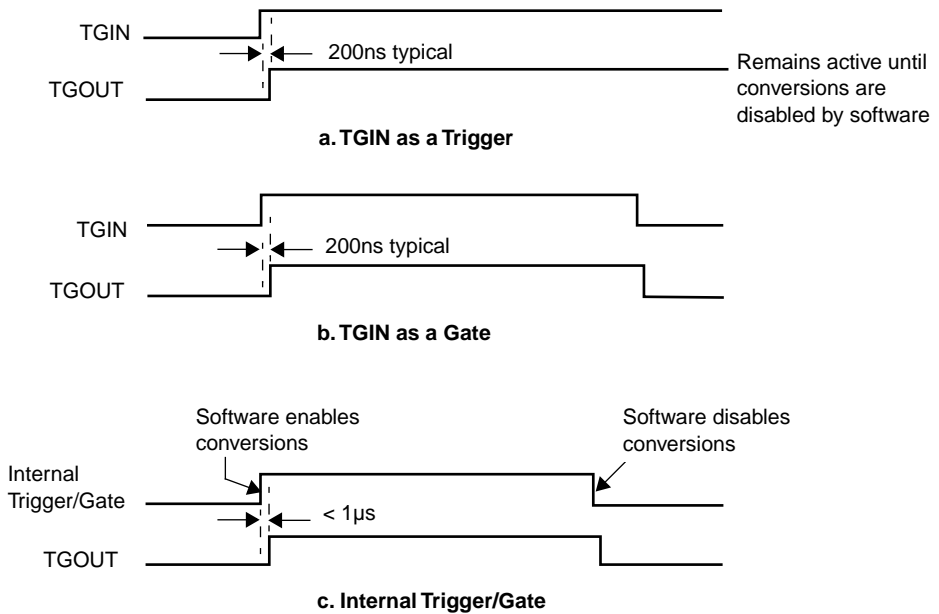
TGIN

200ns typical

Remains active until conversions are disabled by software

TGOUT

a. TGIN as a Trigger

TGIN

200ns typical

TGOUT

b. TGIN as a Gate

Software enables conversions

Software disables conversions

Internal Trigger/Gate

< 1µs

TGOUT

c. Internal Trigger/Gate